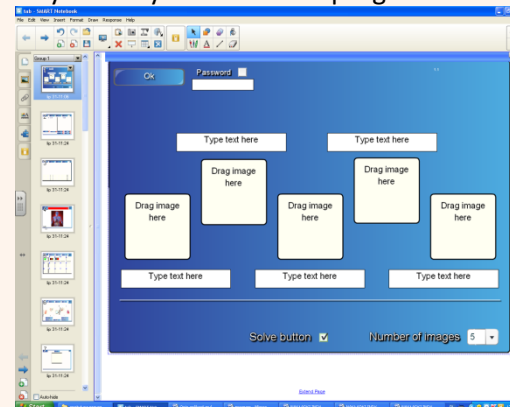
lab - SMART Notebook

File Edit View Insert Format Draw Response Help

Group 1

Ok

Password

Type text here

Type text here

Drag image here

Drag image here

Drag image here

Drag image here

Drag image here

Type text here

Type text here

Type text here

Solve button

Number of images 5

Auto-hide

Extend Page

Start